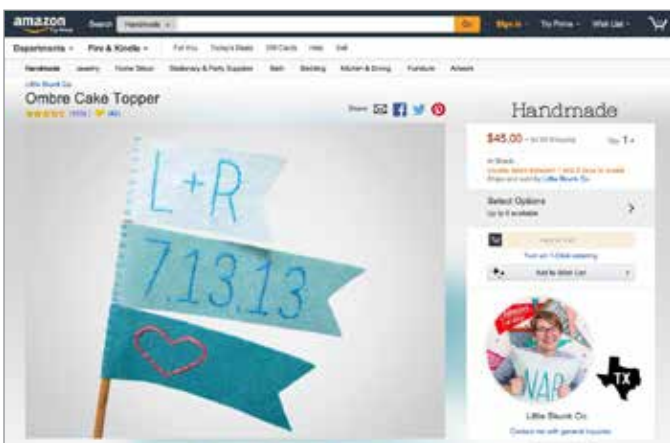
amazon Try Prime

Search Handmade × Go Sign in Try Prime What List

Departments Fire & Kindle Fire You Today's Deals Gift Cards Help Sell

Handmade Jewelry Home Décor Stationery & Party Supplies Bath Bedding Kitchen & Dining Furniture Artwork

Little Skunk Co.

Ombre Cake Topper

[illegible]

Share

Handmade

$45.00 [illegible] Qty: 1

In Stock.
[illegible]
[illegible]

Select Options
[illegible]

Add to Cart

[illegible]

Add to Wish List

L+R

7.13.13

NAP

TX

Little Skunk Co.

Contact me with general inquiries